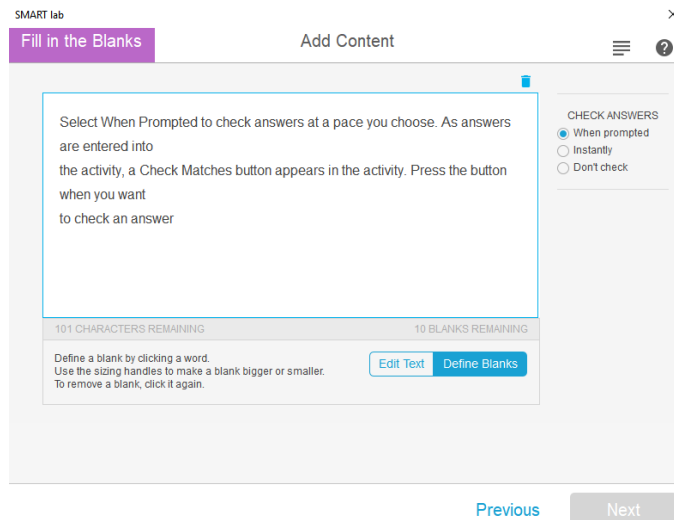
SMART lab

×

Fill in the Blanks

Add Content

?

Select When Prompted to check answers at a pace you choose. As answers are entered into
the activity, a Check Matches button appears in the activity. Press the button when you want
to check an answer

101 CHARACTERS REMAINING

10 BLANKS REMAINING

Define a blank by clicking a word.
Use the sizing handles to make a blank bigger or smaller.
To remove a blank, click it again.

Edit Text

Define Blanks

CHECK ANSWERS

When prompted

Instantly

Don't check

Previous

Next